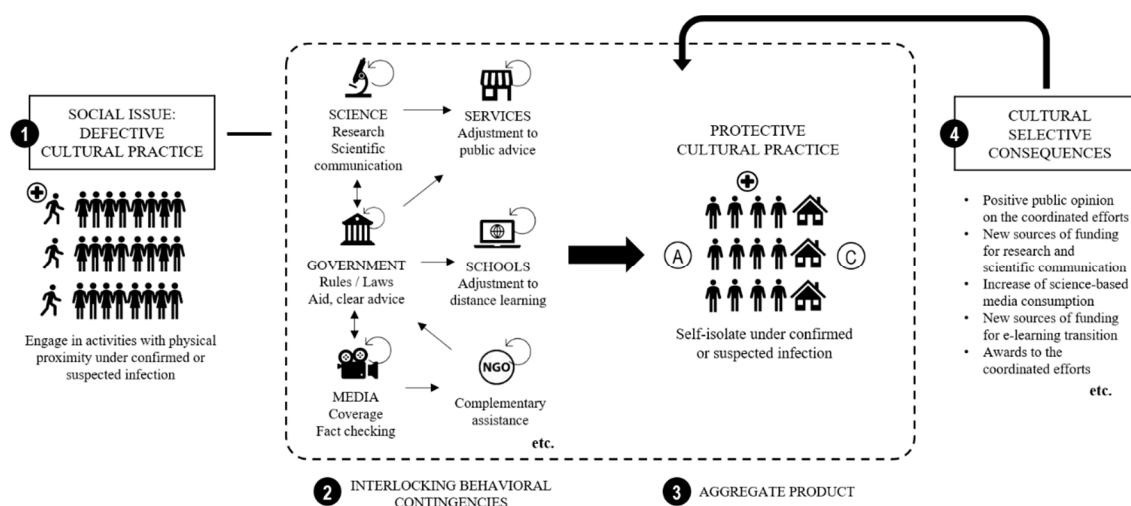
1 SOCIAL ISSUE: DEFECTIVE CULTURAL PRACTICE

Engage in activities with physical proximity under confirmed or suspected infection

SCIENCE
Research
Scientific communication

SERVICES
Adjustment to public advice

GOVERNMENT
Rules / Laws
Aid, clear advice

SCHOOLS
Adjustment to distance learning

MEDIA
Coverage
Fact checking

NGO
Complementary assistance

etc.

PROTECTIVE CULTURAL PRACTICE

A

C

Self-isolate under confirmed or suspected infection

4 CULTURAL SELECTIVE CONSEQUENCES

- Positive public opinion on the coordinated efforts
- New sources of funding for research and scientific communication
- Increase of science-based media consumption
- New sources of funding for e-learning transition
- Awards to the coordinated efforts

etc.

2 INTERLOCKING BEHAVIORAL CONTINGENCIES

3 AGGREGATE PRODUCT